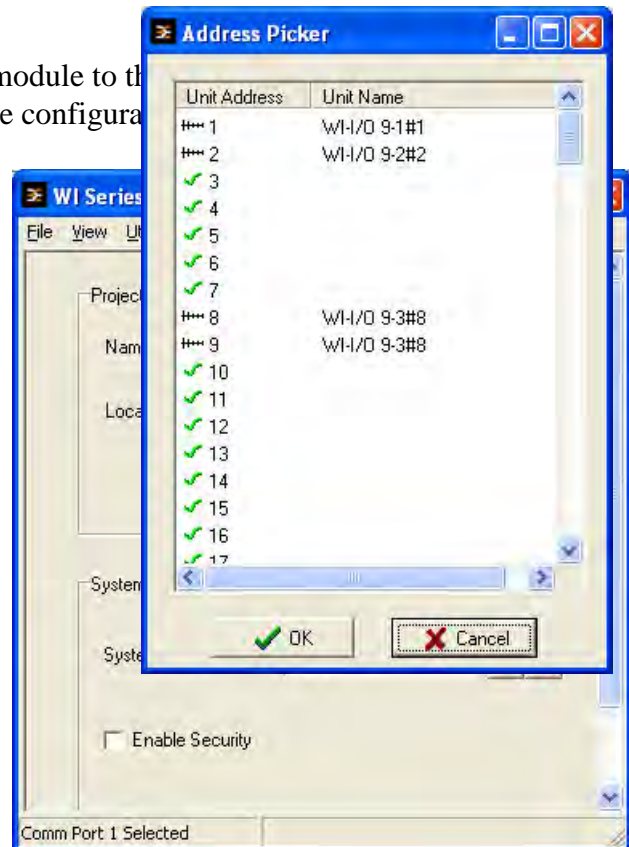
module to th

e configura

WI Series

File View U

Project

Nam

Loca

System

Syste

Enable Security

Comm Port 1 Selected

Address Picker

| Unit Address | Unit Name |
|---|---|
| 1 | WI-I/O 9-1#1 |
| 2 | WI-I/O 9-2#2 |
| 3 | |
| 4 | |
| 5 | |
| 6 | |
| 7 | |
| 8 | WI-I/O 9-3#8 |
| 9 | WI-I/O 9-3#8 |
| 10 | |
| 11 | |
| 12 | |
| 13 | |
| 14 | |
| 15 | |
| 16 | |
| 17 | |

OK

Cancel